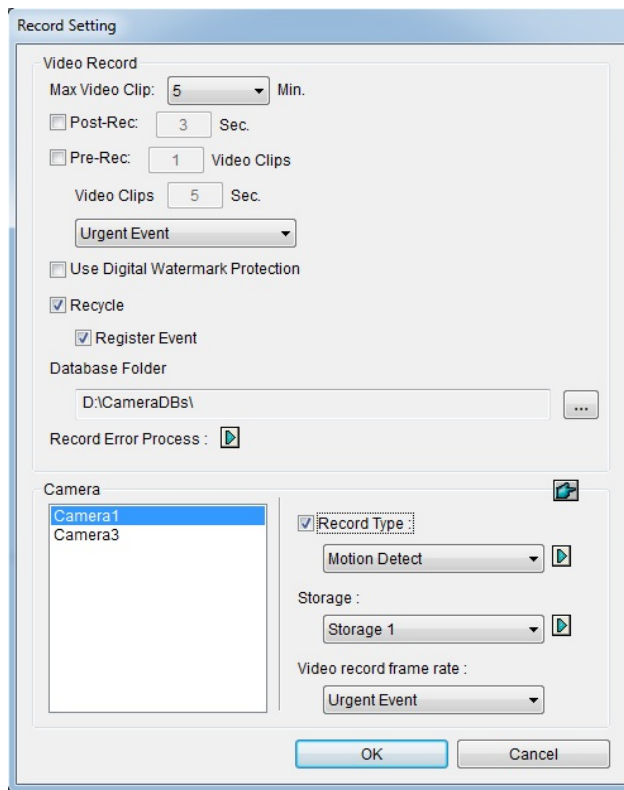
Record Setting

Video Record

Max Video Clip: 5 Min.

Post-Rec: 3 Sec.

Pre-Rec: 1 Video Clips

Video Clips 5 Sec.

Urgent Event

Use Digital Watermark Protection

Recycle

Register Event

Database Folder

D:\CameraDBs\

...

Record Error Process :

Camera

Camera1
Camera3

Record Type :

Motion Detect

Storage :

Storage 1

Video record frame rate :

Urgent Event

OK

Cancel